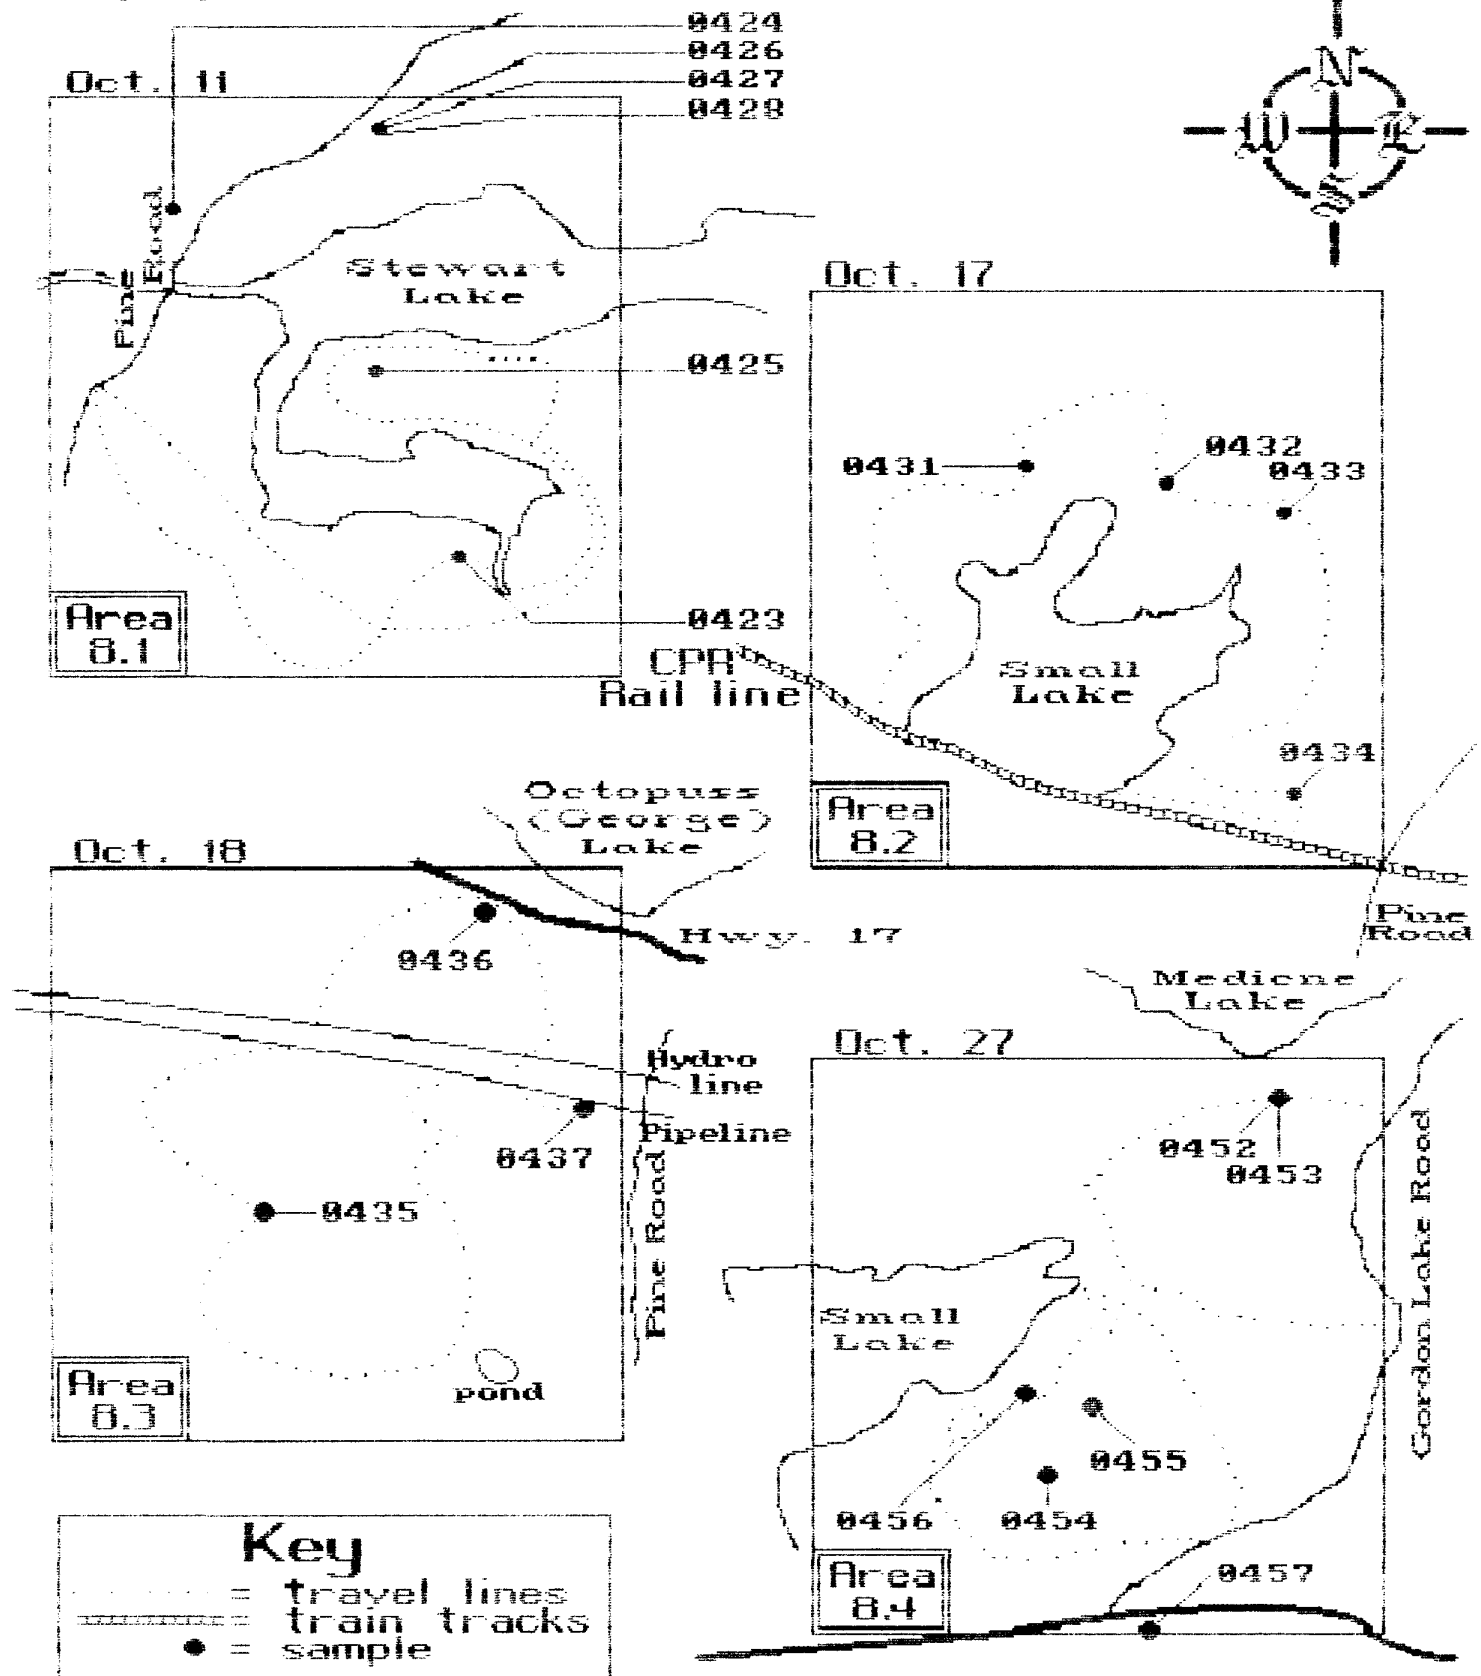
0424
0426
0427
0428

N
W
E
S

Oct. 11

Pine Road

Stewart Lake

0425

0423

Area 8.1

CPR Rail line

Oct. 17

0431
0432
0433

Small Lake

0434

Area 8.2

Octopuss (George) Lake

Oct. 18

0436

Hwy. 17

Pine Road

Medicne Lake

Hydro line

Pipeline

0437

Pine Road

0435

pond

Area 8.3

Oct. 27

0452
0453

Gordon Lake Road

Small Lake

0455

0456
0454

Area 8.4

0457

Key
= travel lines
= train tracks
= sample